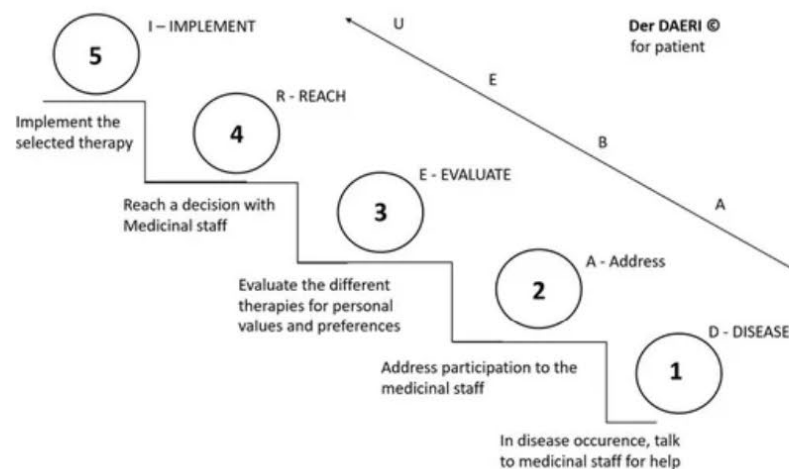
Der DAERI ©
for patient

U

E

B

A

5

I – IMPLEMENT

Implement the selected therapy

4

R - REACH

Reach a decision with Medicinal staff

3

E - EVALUATE

Evaluate the different therapies for personal values and preferences

2

A - Address

Address participation to the medicinal staff

1

D - DISEASE

In disease occurence, talk to medicinal staff for help